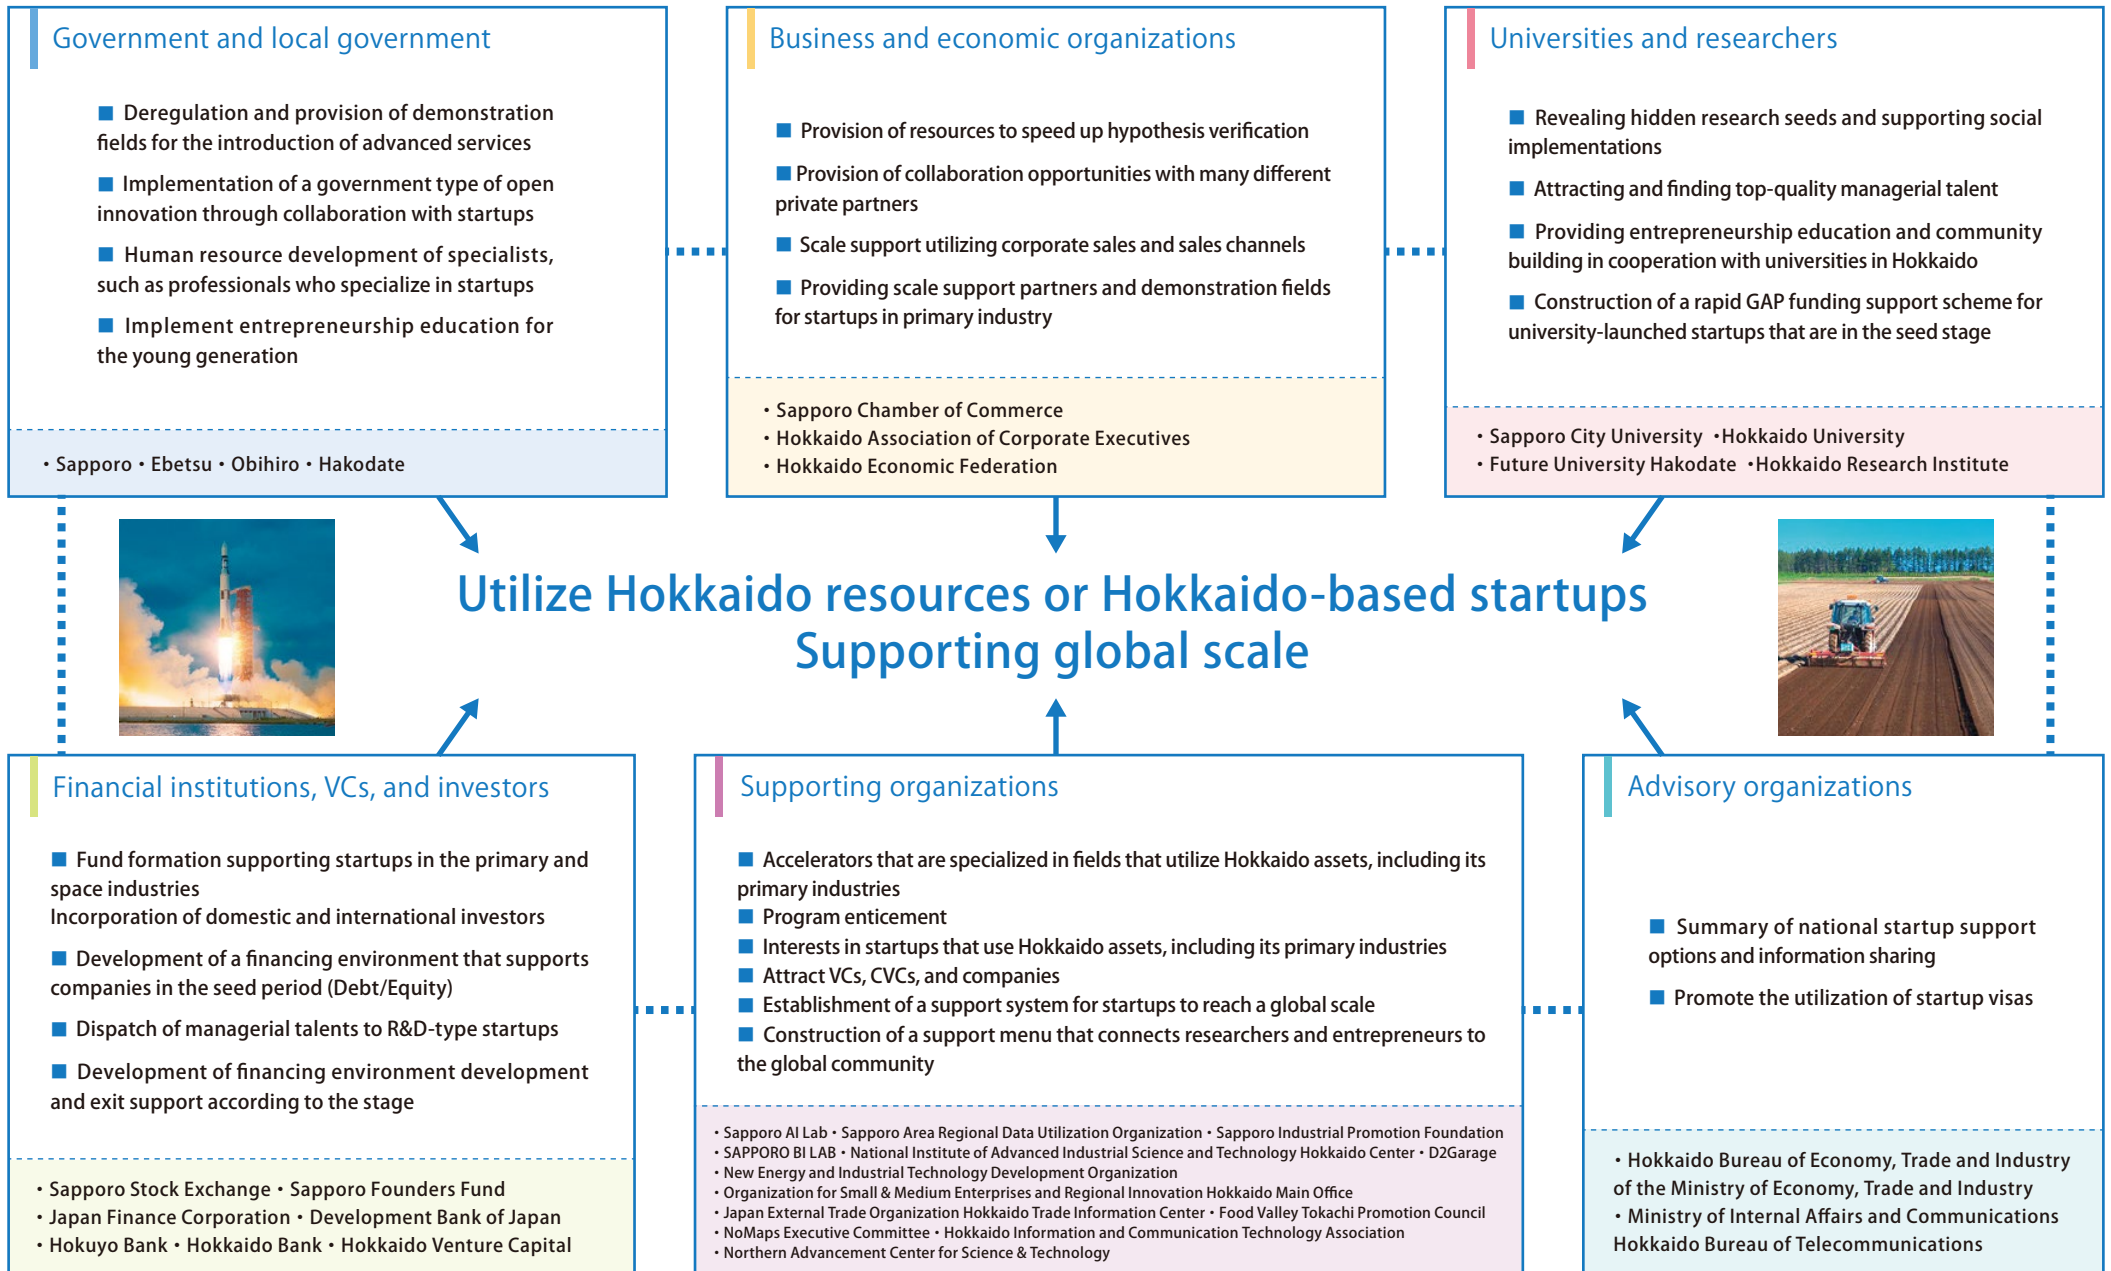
Government and local government

■ Deregulation and provision of demonstration fields for the introduction of advanced services

■ Implementation of a government type of open innovation through collaboration with startups

■ Human resource development of specialists, such as professionals who specialize in startups

■ Implement entrepreneurship education for the young generation

• Sapporo • Ebetsu • Obihiro • Hakodate

Business and economic organizations

■ Provision of resources to speed up hypothesis verification

■ Provision of collaboration opportunities with many different private partners

■ Scale support utilizing corporate sales and sales channels

■ Providing scale support partners and demonstration fields for startups in primary industry

• Sapporo Chamber of Commerce
• Hokkaido Association of Corporate Executives
• Hokkaido Economic Federation

Universities and researchers

■ Revealing hidden research seeds and supporting social implementations

■ Attracting and finding top-quality managerial talent

■ Providing entrepreneurship education and community building in cooperation with universities in Hokkaido

■ Construction of a rapid GAP funding support scheme for university-launched startups that are in the seed stage

• Sapporo City University •Hokkaido University
• Future University Hakodate •Hokkaido Research Institute

Utilize Hokkaido resources or Hokkaido-based startups
Supporting global scale

Financial institutions, VCs, and investors

■ Fund formation supporting startups in the primary and space industries
Incorporation of domestic and international investors

■ Development of a financing environment that supports companies in the seed period (Debt/Equity)

■ Dispatch of managerial talents to R&D-type startups

■ Development of financing environment development and exit support according to the stage

• Sapporo Stock Exchange • Sapporo Founders Fund
• Japan Finance Corporation • Development Bank of Japan
• Hokuyo Bank • Hokkaido Bank • Hokkaido Venture Capital

Supporting organizations

■ Accelerators that are specialized in fields that utilize Hokkaido assets, including its primary industries
■ Program enticement
■ Interests in startups that use Hokkaido assets, including its primary industries
■ Attract VCs, CVCs, and companies
■ Establishment of a support system for startups to reach a global scale
■ Construction of a support menu that connects researchers and entrepreneurs to the global community

• Sapporo AI Lab • Sapporo Area Regional Data Utilization Organization • Sapporo Industrial Promotion Foundation
• SAPPORO BI LAB • National Institute of Advanced Industrial Science and Technology Hokkaido Center • D2Garage
• New Energy and Industrial Technology Development Organization
• Organization for Small & Medium Enterprises and Regional Innovation Hokkaido Main Office
• Japan External Trade Organization Hokkaido Trade Information Center • Food Valley Tokachi Promotion Council
• NoMaps Executive Committee • Hokkaido Information and Communication Technology Association
• Northern Advancement Center for Science & Technology

Advisory organizations

■ Summary of national startup support options and information sharing

■ Promote the utilization of startup visas

• Hokkaido Bureau of Economy, Trade and Industry of the Ministry of Economy, Trade and Industry
• Ministry of Internal Affairs and Communications Hokkaido Bureau of Telecommunications